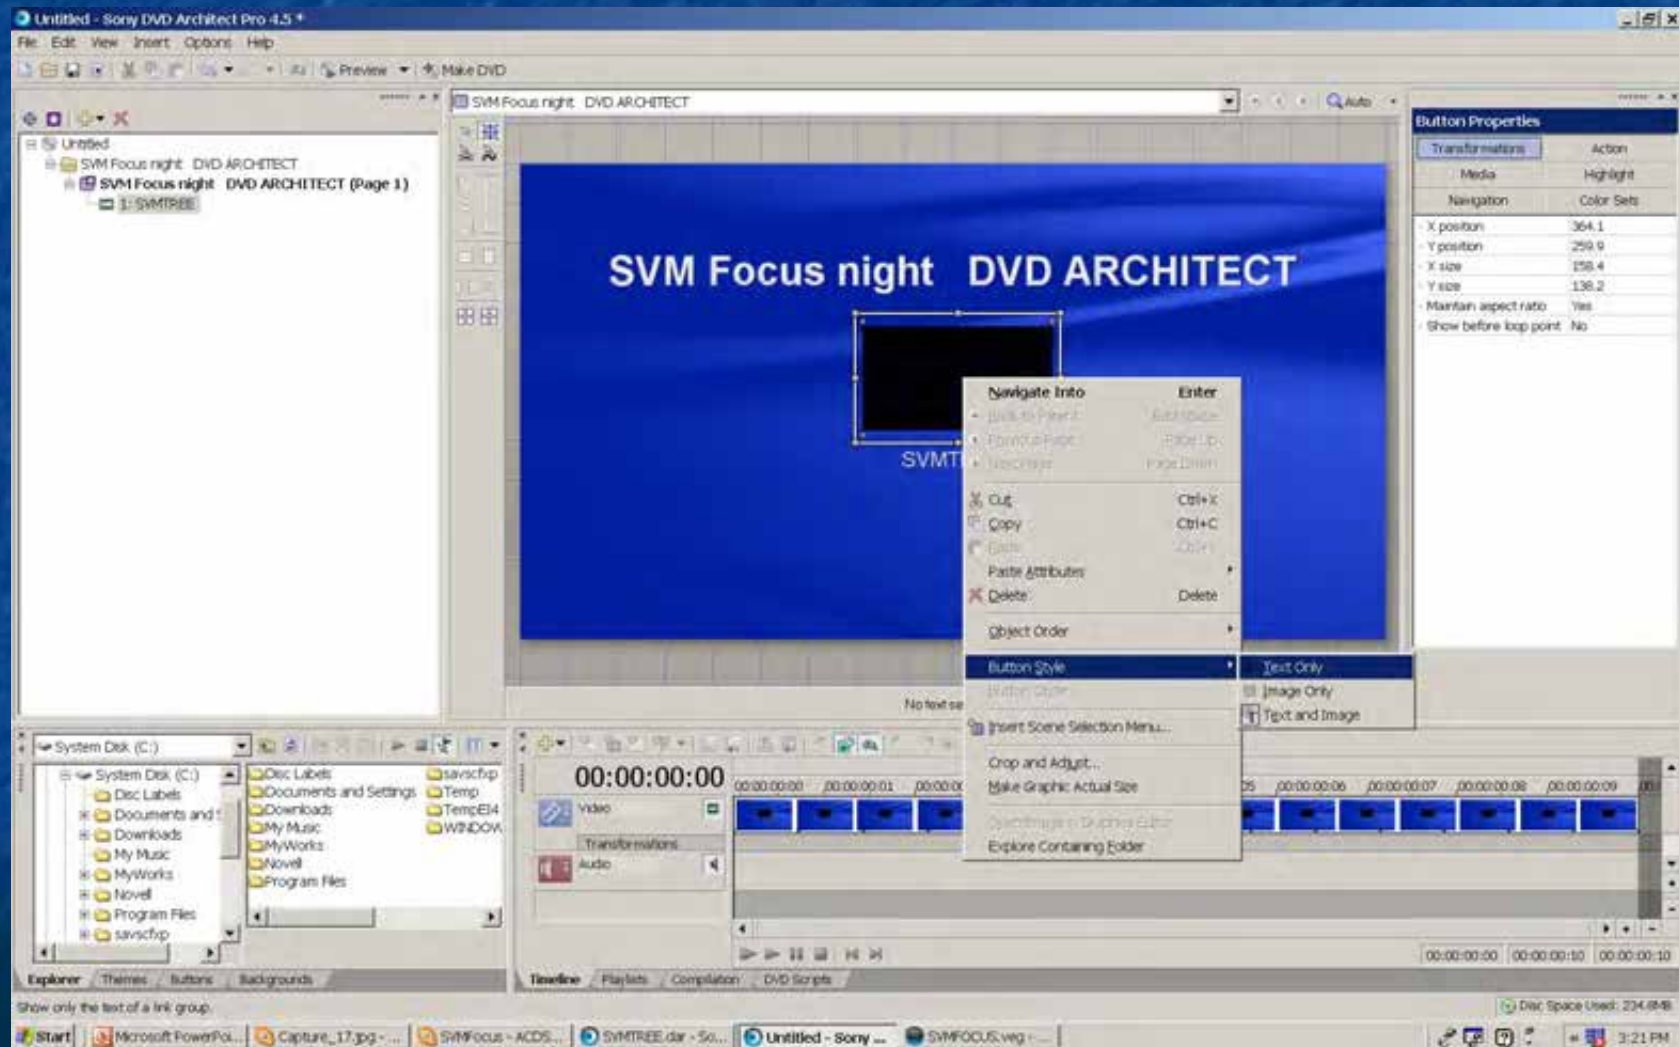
Untitled - Sony DVD Architect Pro 4.5 *

File Edit View Insert Options Help

Preview Make DVD

Untitled
SVM Focus night DVD ARCHITECT
SVM Focus night DVD ARCHITECT (Page 1)
1: SVMTREE

SVM Focus night DVD ARCHITECT

Auto

SVM Focus night DVD ARCHITECT

SVMT

Navigate Into Enter
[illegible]
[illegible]
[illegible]
Cut Ctrl+X
Copy Ctrl+C
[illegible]
Paste Attributes
Delete Delete
Object Order
Button Style
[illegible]
Insert Scene Selection Menu...
Crop and Adjust...
Make Graphic Actual Size
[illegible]
Explore Containing Folder

Text Only
Image Only
Text and Image

No text se

Button Properties

| Transformations | Action |
|---|---|
| Media | Highlight |
| Navigation | Color Sets |

| X position | 364.1 |
|---|---|
| Y position | 259.9 |
| X size | 158.4 |
| Y size | 138.2 |
| Maintain aspect ratio | Yes |
| Show before loop point | No |

System Disk (C:)
System Disk (C:)
Disc Labels
Documents and S
Downloads
My Music
MyWorks
Novell
Program Files
savscfxp

Disc Labels
Documents and Settings
Downloads
My Music
MyWorks
Novell
Program Files
savscfxp
Temp
TempEI4
WINDOW

00:00:00:00
Video
Transformations
Audio

00:00:00:00 00:00:00:01 00:00:00 05 00:00:00:06 00:00:00:07 00:00:00:08 00:00:00:09

00:00:00:00 00:00:00:10 00:00:00:10

Explorer Themes Buttons Backgrounds

Timeline Playlists Compilation DVD Scripts

Show only the text of a link group.

Disc Space Used: 234.8MB

Start Microsoft PowerPoi... Capture_17.jpg - ... SVMFocus - ACDS... SVMTREE.dar - So... Untitled - Sony ... SVMFOCUS.veg - ...

3:21 PM